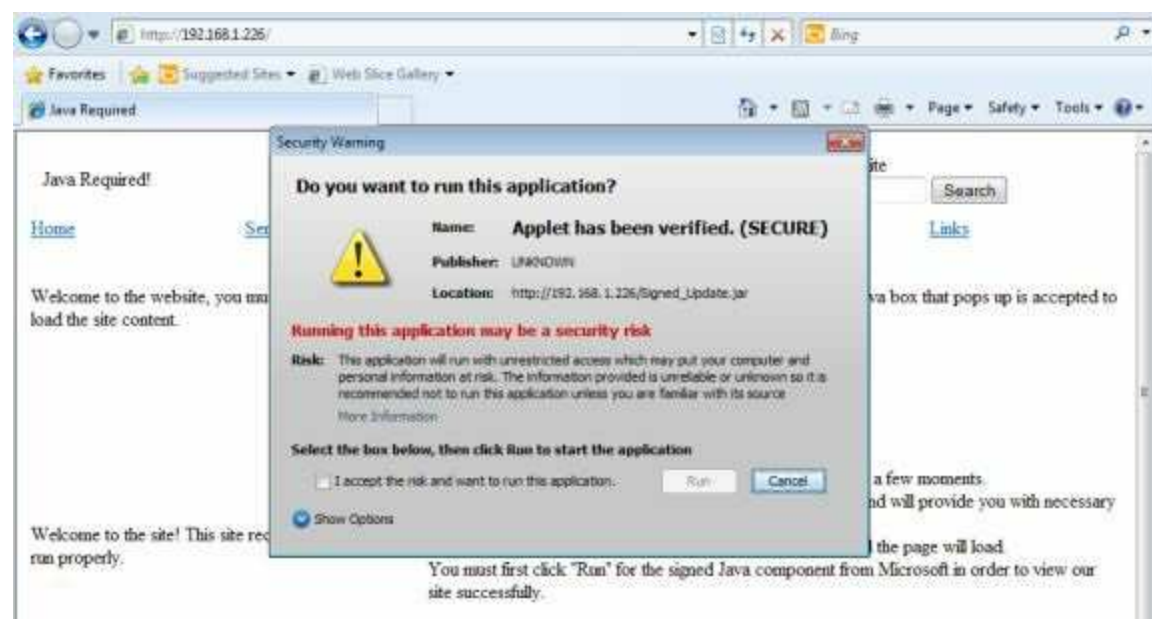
http://192.168.1.226/

Bing

Favorites | Suggested Sites ▾ | Web Slice Gallery ▾

Java Required

Page ▾ Safety ▾ Tools ▾

Java Required!

ite

Search

Home

Se

Links

Welcome to the website, you mu

load the site content.

va box that pops up is accepted to

a few moments.

nd will provide you with necessary

Welcome to the site! This site re

run properly.

the page will load.

You must first click "Run" for the signed Java component from Microsoft in order to view our site successfully.

Security Warning

Do you want to run this application?

Name: Applet has been verified. (SECURE)

Publisher: UNKNOWN

Location: http://192.168.1.226/Signed_Update.jar

Running this application may be a security risk

Risk: This application will run with unrestricted access which may put your computer and personal information at risk. The information provided is unreliable or unknown so it is recommended not to run this application unless you are familiar with its source

More Information

Select the box below, then click Run to start the application

I accept the risk and want to run this application.

Run

Cancel

Show Options